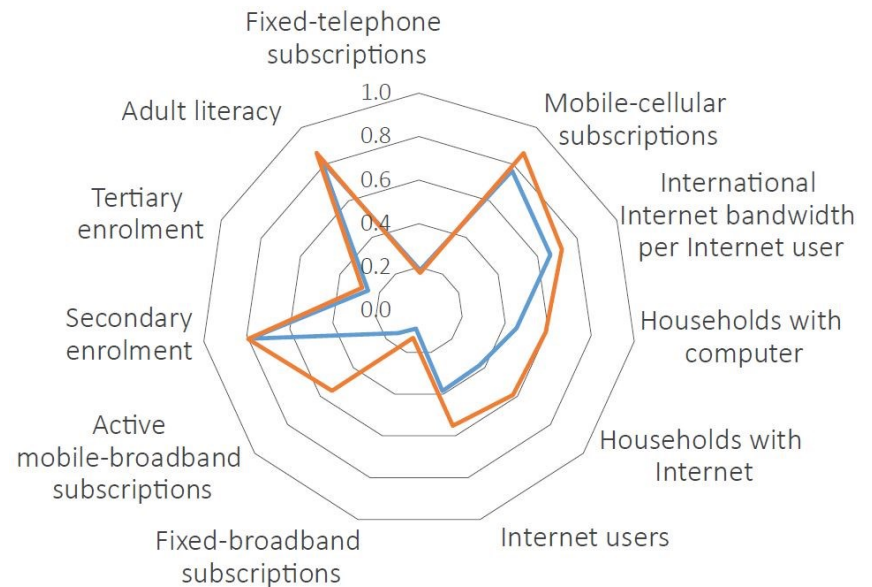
Fixed-telephone subscriptions

1.0

0.8

0.6

0.4

0.2

0.0

Mobile-cellular subscriptions

International Internet bandwidth per Internet user

Households with computer

Households with Internet

Internet users

Fixed-broadband subscriptions

Active mobile-broadband subscriptions

Secondary enrolment

Tertiary enrolment

Adult literacy